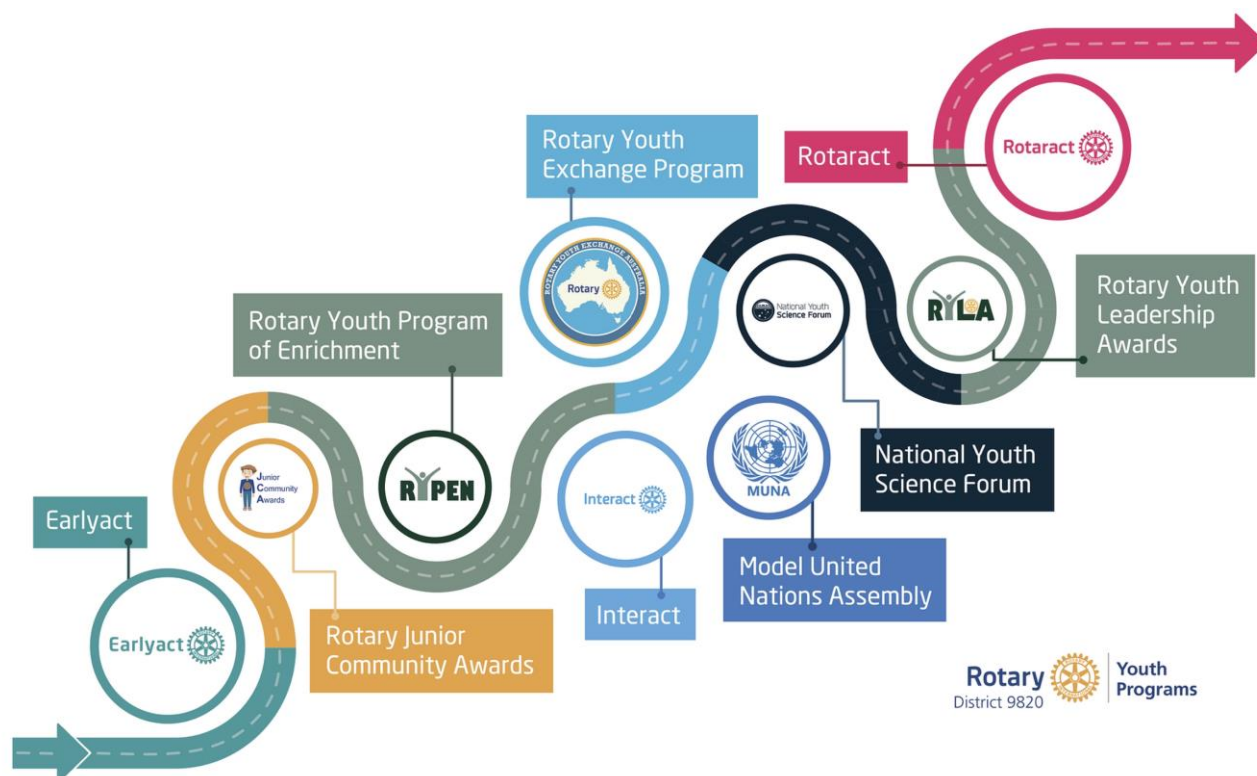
Rotary Youth Exchange Program

Rotaract

Rotaract

Rotary

ROTARY YOUTH EXCHANGE AUSTRALIA

National Youth Science Forum

RYLA

Rotary Youth Leadership Awards

Rotary Youth Program of Enrichment

Junior Community Awards

RYPEN

Interact

MUNA

National Youth Science Forum

Earlyact

Model United Nations Assembly

Interact

Earlyact

Rotary Junior Community Awards

Rotary District 9820

Youth Programs